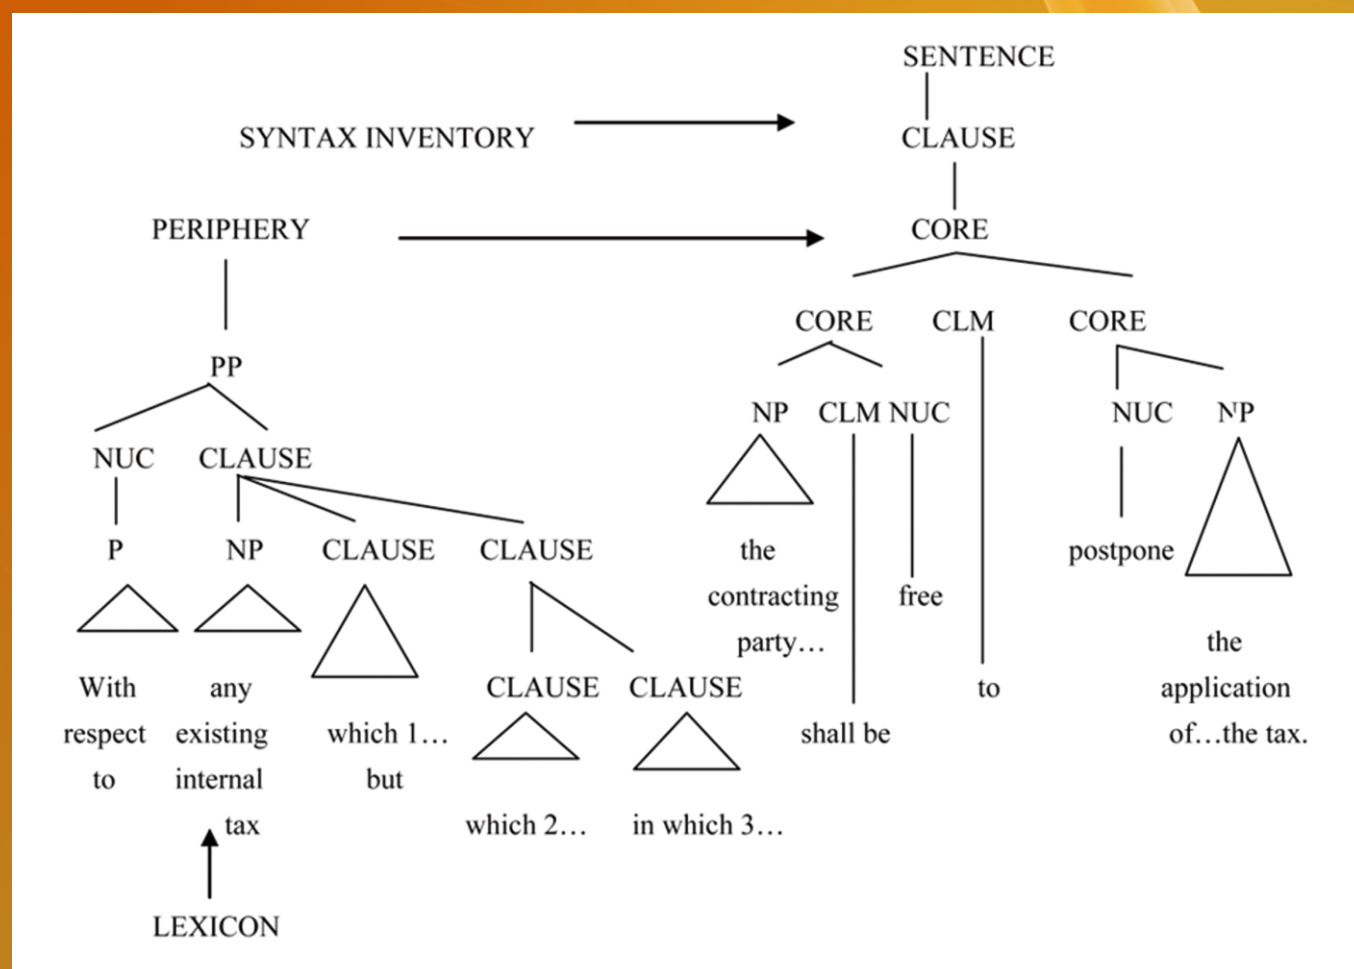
SENTENCE

SYNTAX INVENTORY

CLAUSE

PERIPHERY

CORE

CORE CLM CORE

PP

NP CLM NUC

NUC NP

NUC CLAUSE

P NP CLAUSE CLAUSE

the contracting party…

free

postpone

the application of…the tax.

CLAUSE CLAUSE

With respect to

any existing internal tax

which 1… but

to

shall be

which 2…

in which 3…

LEXICON